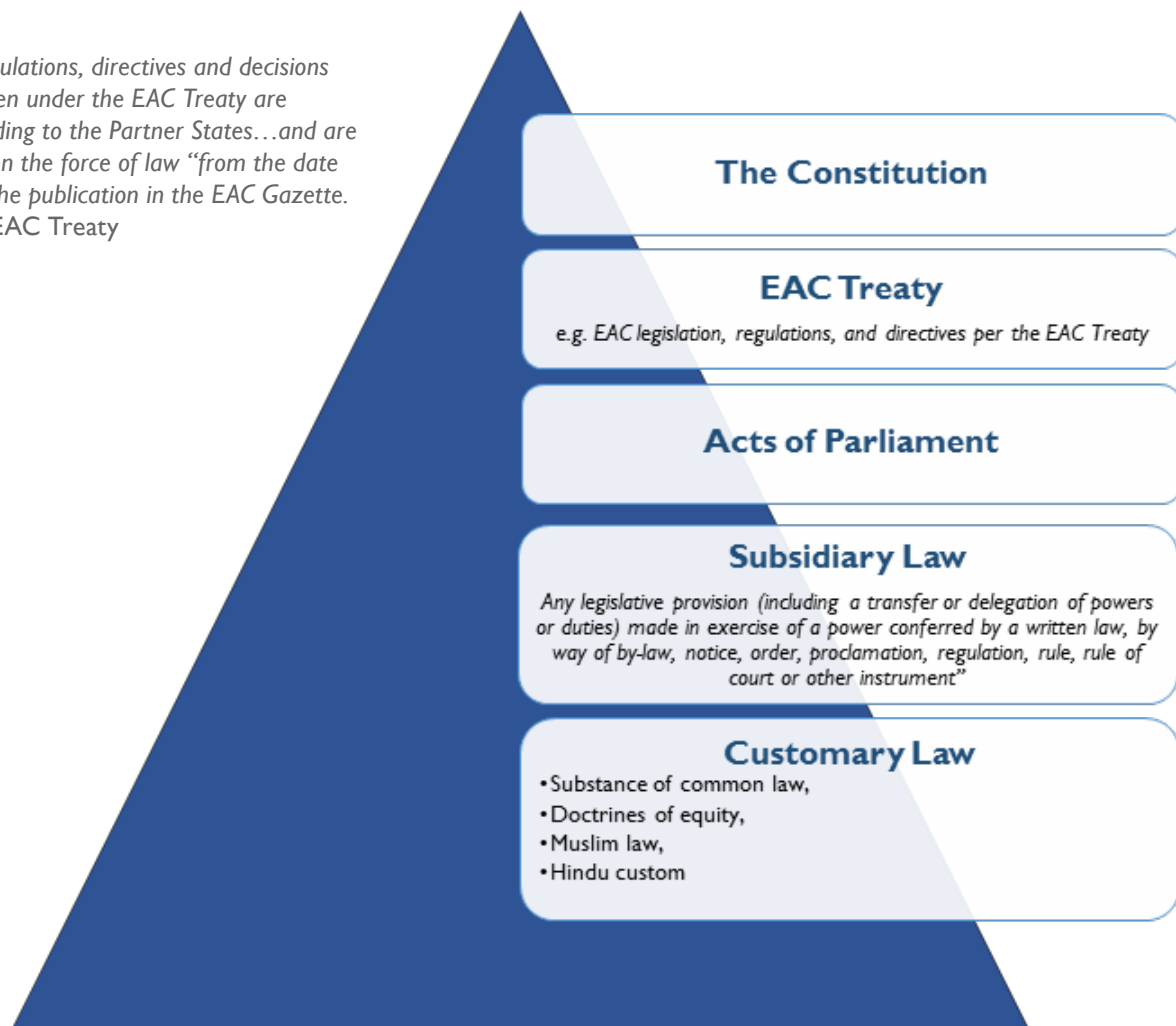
ulations, directives and decisions en under the EAC Treaty are ding to the Partner States…and are n the force of law "from the date he publication in the EAC Gazette. EAC Treaty

The Constitution

EAC Treaty

e.g. EAC legislation, regulations, and directives per the EAC Treaty

Acts of Parliament

Subsidiary Law

Any legislative provision (including a transfer or delegation of powers or duties) made in exercise of a power conferred by a written law, by way of by-law, notice, order, proclamation, regulation, rule, rule of court or other instrument"

Customary Law

• Substance of common law,
• Doctrines of equity,
• Muslim law,
• Hindu custom